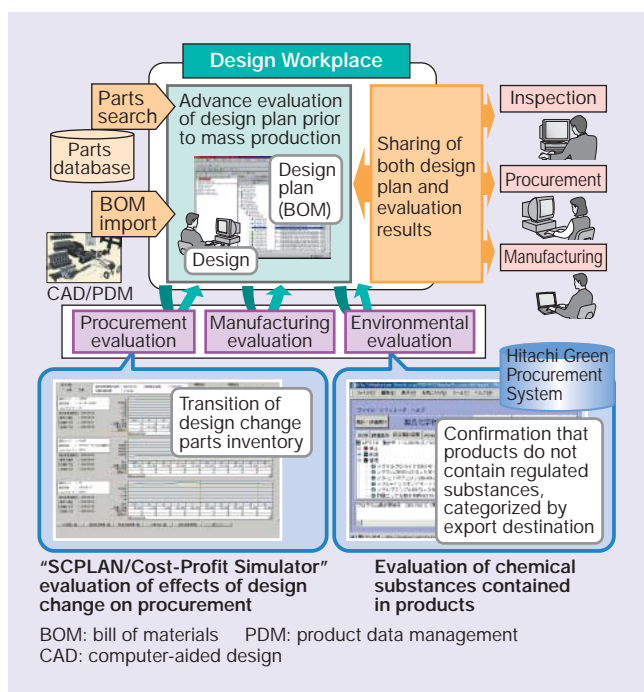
Design Workplace

Parts search

Parts database

BOM import

CAD/PDM

Advance evaluation of design plan prior to mass production

Design plan (BOM)

Design

Sharing of both design plan and evaluation results

Inspection

Procurement

Manufacturing

Procurement evaluation

Manufacturing evaluation

Environmental evaluation

Hitachi Green Procurement System

Transition of design change parts inventory

Confirmation that products do not contain regulated substances, categorized by export destination

"SCPLAN/Cost-Profit Simulator" evaluation of effects of design change on procurement

Evaluation of chemical substances contained in products

BOM: bill of materials PDM: product data management
CAD: computer-aided design